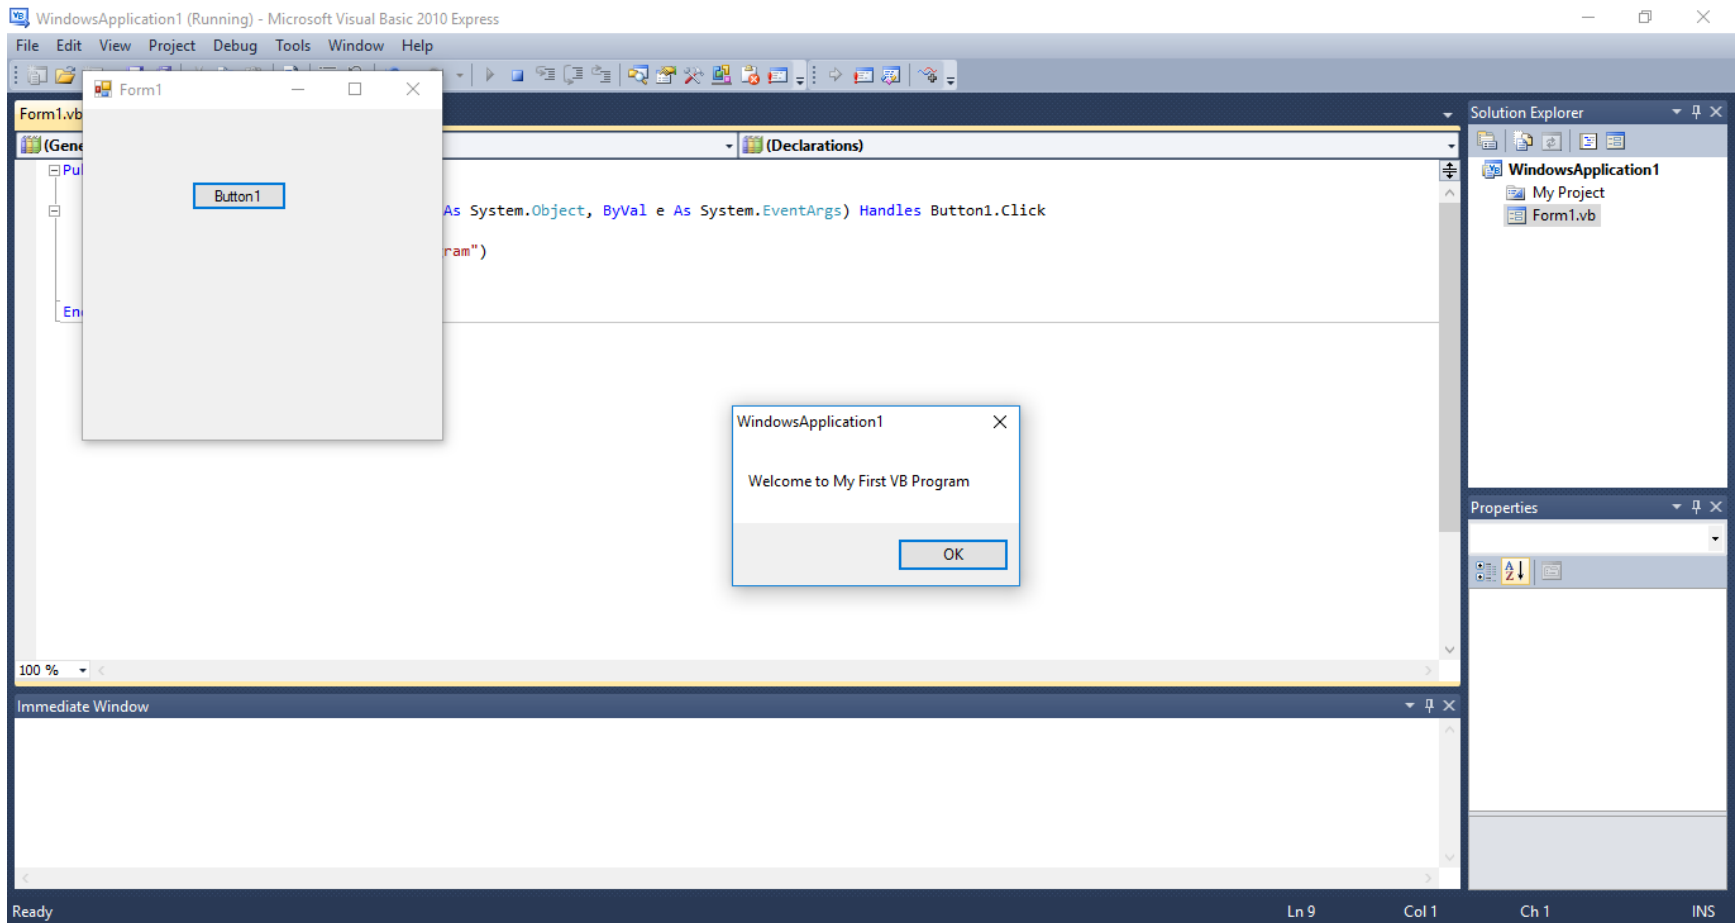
WindowsApplication1 (Running) - Microsoft Visual Basic 2010 Express

File Edit View Project Debug Tools Window Help

Form1

Button1

Form1.vb

(Gene

(Declarations)

Pu

As System.Object, ByVal e As System.EventArgs) Handles Button1.Click

ram")

En

WindowsApplication1

Welcome to My First VB Program

OK

100 %

Solution Explorer

WindowsApplication1

My Project

Form1.vb

Properties

Immediate Window

Ready

Ln 9

Col 1

Ch 1

INS